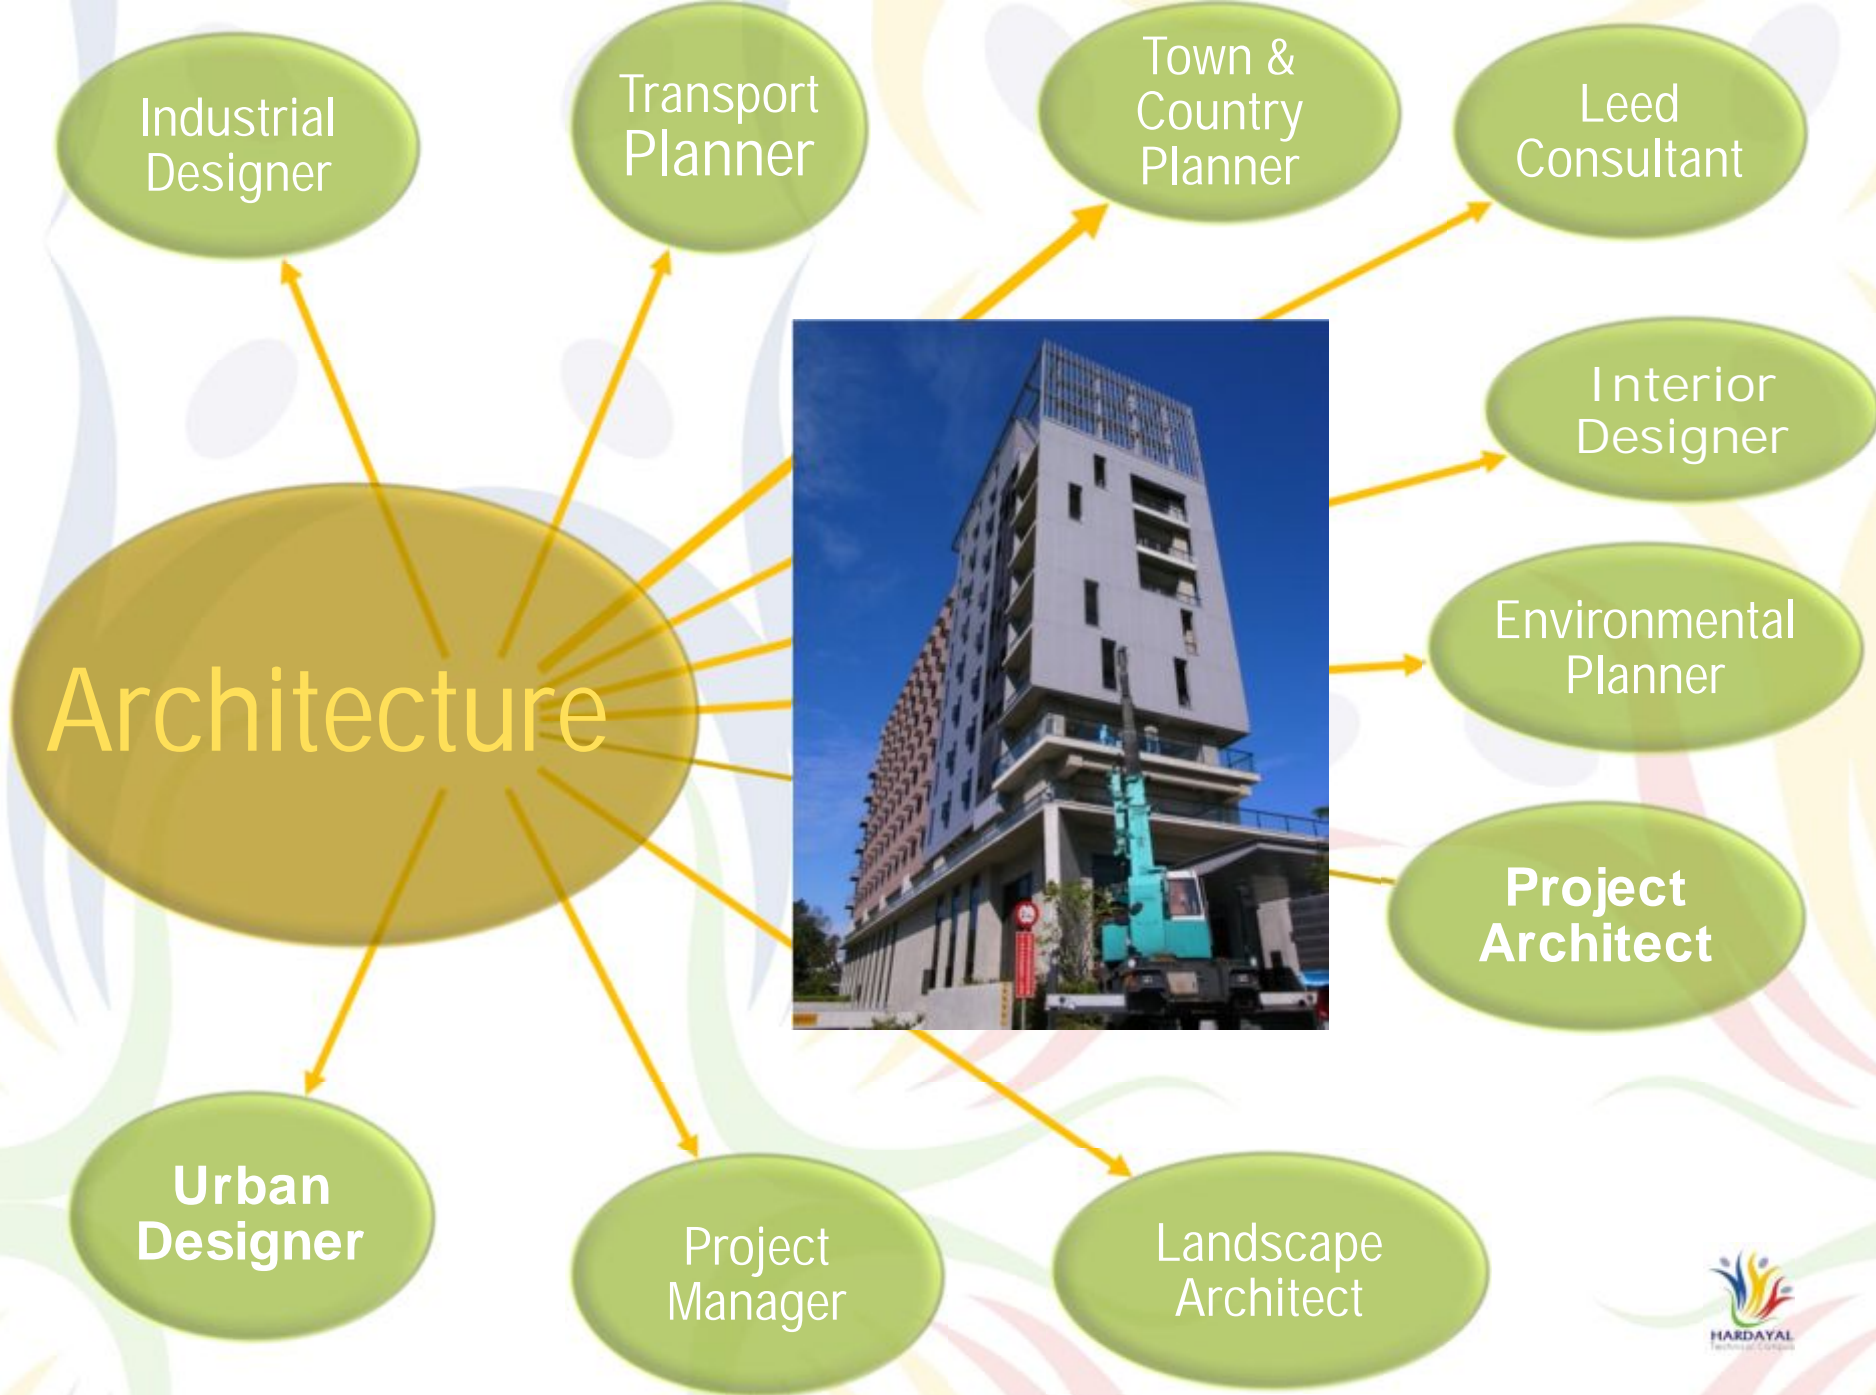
Industrial Designer

Transport Planner

Town & Country Planner

Leed Consultant

Interior Designer

Environmental Planner

Project Architect

Architecture

Urban Designer

Project Manager

Landscape Architect

HARDAYAL
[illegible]